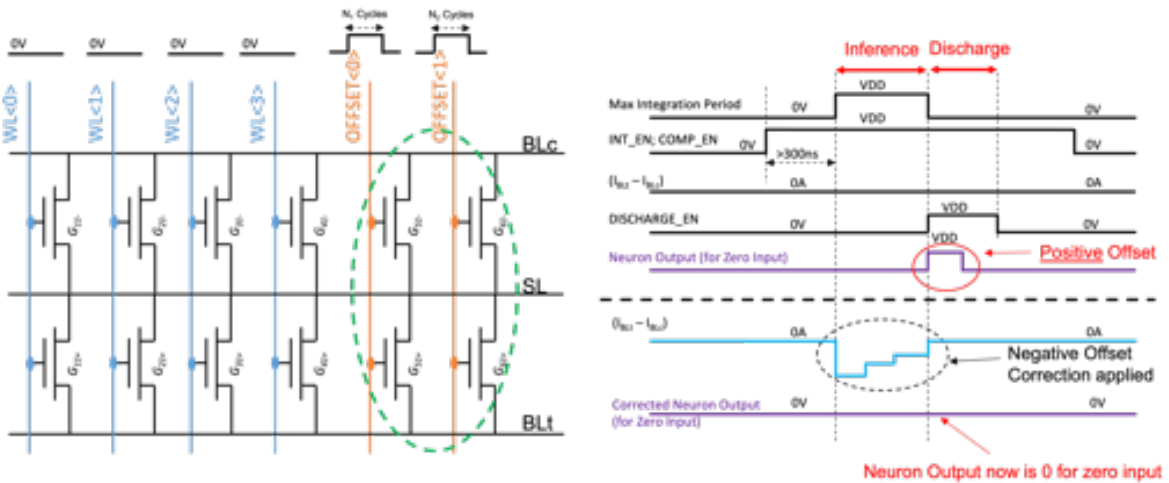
0V
0V
0V
0V
$N_1$ Cycles
$N_2$ Cycles
WL<0>
WL<1>
WL<2>
WL<3>
OFFSET<0>
OFFSET<1>
BLc
SL
BLt
$G_{1c}$
$G_{2c}$
$G_{3c}$
$G_{4c}$
$G_{5c}$
$G_{6c}$
$G_{1t}$
$G_{2t}$
$G_{3t}$
$G_{4t}$
$G_{5t}$
$G_{6t}$

Inference
Discharge
Max Integration Period
0V
VDD
0V
INT_EN; COMP_EN
0V
VDD
>300ns
0V
$(I_{BLt} - I_{BLc})$
0A
0A
DISCHARGE_EN
0V
VDD
Neuron Output (for Zero Input)
VDD
Positive Offset
$(I_{BLt} - I_{BLc})$
0A
0A
Negative Offset Correction applied
Corrected Neuron Output (for Zero Input)
0V
0V
Neuron Output now is 0 for zero input